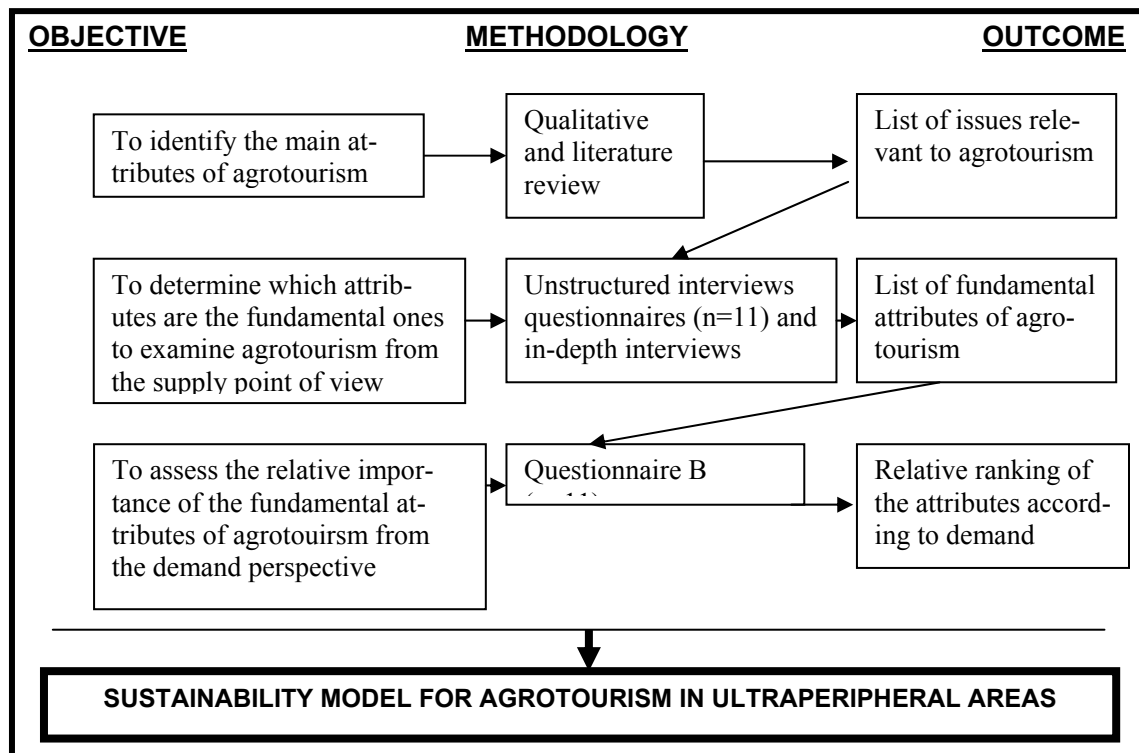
OBJECTIVE

METHODOLOGY

OUTCOME

To identify the main attributes of agrotourism

Qualitative and literature review

List of issues relevant to agrotourism

To determine which attributes are the fundamental ones to examine agrotourism from the supply point of view

Unstructured interviews questionnaires (n=11) and in-depth interviews

List of fundamental attributes of agrotourism

To assess the relative importance of the fundamental attributes of agrotouirsm from the demand perspective

Questionnaire B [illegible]

Relative ranking of the attributes according to demand

SUSTAINABILITY MODEL FOR AGROTOURISM IN ULTRAPERIPHERAL AREAS